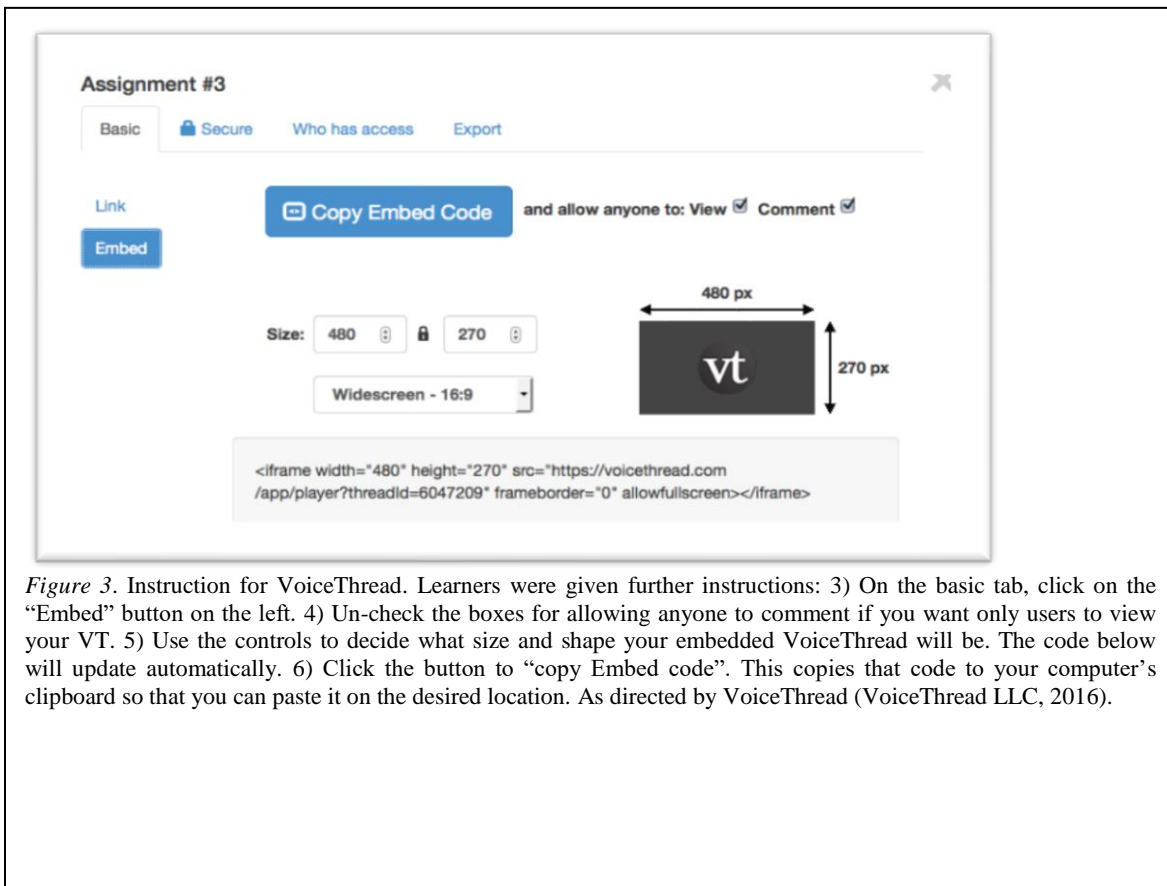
Assignment #3

Basic Secure Who has access Export

Link

Embed

Copy Embed Code and allow anyone to: View ☑ Comment ☑

Size: 480 270

Widescreen - 16:9

480 px

vt

270 px

<iframe width="480" height="270" src="https://voicethread.com /app/player?threadId=6047209" frameborder="0" allowfullscreen></iframe>

*Figure 3*. Instruction for VoiceThread. Learners were given further instructions: 3) On the basic tab, click on the "Embed" button on the left. 4) Un-check the boxes for allowing anyone to comment if you want only users to view your VT. 5) Use the controls to decide what size and shape your embedded VoiceThread will be. The code below will update automatically. 6) Click the button to "copy Embed code". This copies that code to your computer's clipboard so that you can paste it on the desired location. As directed by VoiceThread (VoiceThread LLC, 2016).